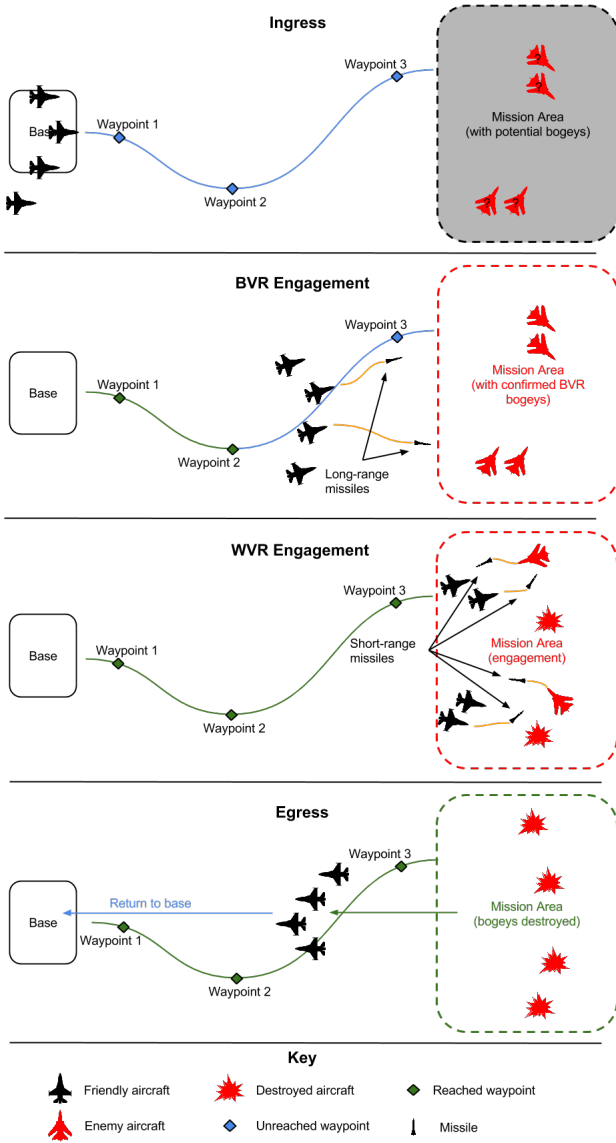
Ingress

Base

Waypoint 1

Waypoint 2

Waypoint 3

Mission Area
(with potential bogeys)

?
?
?
?

BVR Engagement

Base

Waypoint 1

Waypoint 2

Waypoint 3

Long-range missiles

Mission Area
(with confirmed BVR bogeys)

WVR Engagement

Base

Waypoint 1

Waypoint 2

Waypoint 3

Short-range missiles

Mission Area
(engagement)

Egress

Base

Return to base

Waypoint 1

Waypoint 2

Waypoint 3

Mission Area
(bogeys destroyed)

Key

Friendly aircraft

Destroyed aircraft

Reached waypoint

Enemy aircraft

Unreached waypoint

Missile